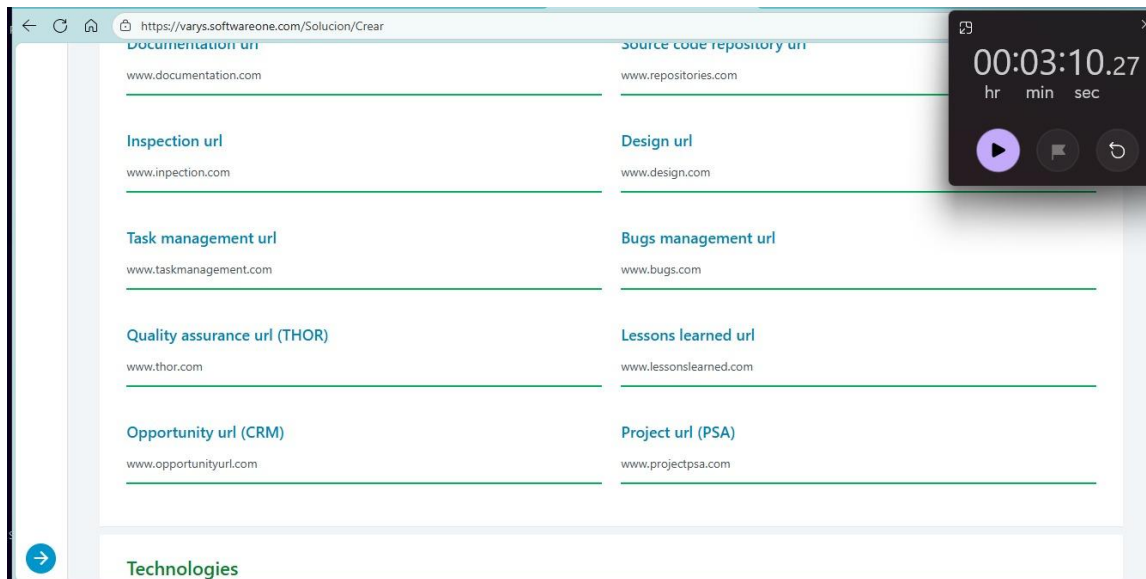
https://varys.softwareone.com/Solucion/Crear

Documentation url
www.documentation.com

Source code repository url
www.repositories.com

Inspection url
www.inpection.com

Design url
www.design.com

Task management url
www.taskmanagement.com

Bugs management url
www.bugs.com

Quality assurance url (THOR)
www.thor.com

Lessons learned url
www.lessonslearned.com

Opportunity url (CRM)
www.opportunityurl.com

Project url (PSA)
www.projectpsa.com

Technologies

00:03:10.27
hr min sec